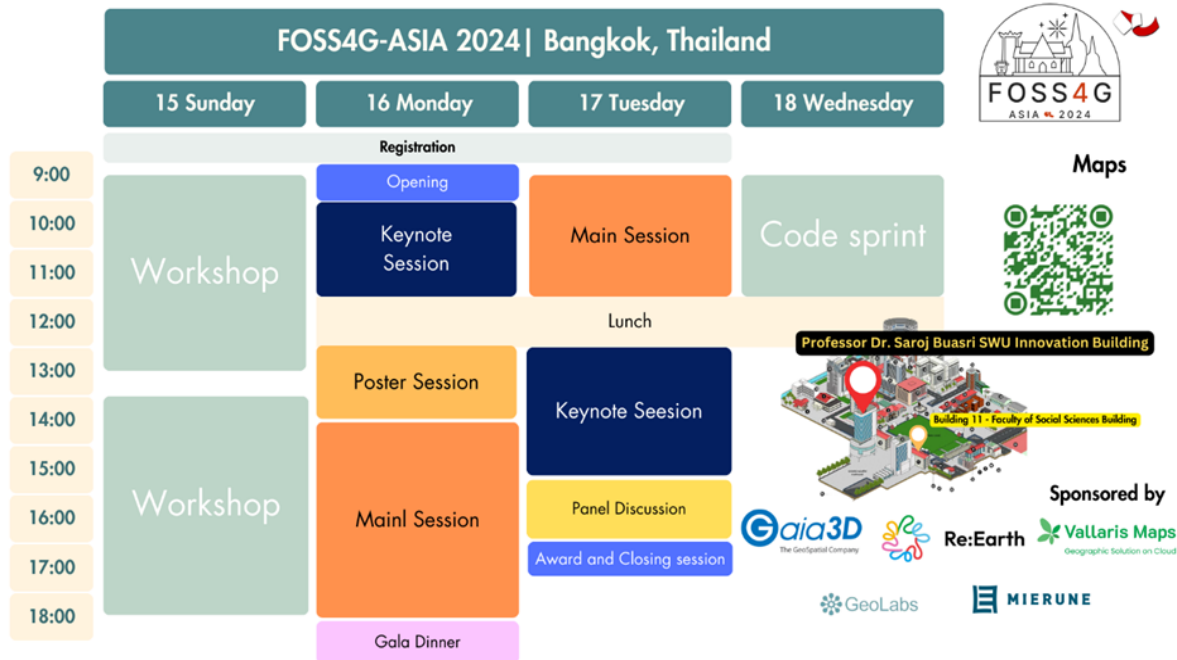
FOSS4G-ASIA 2024| Bangkok, Thailand

FOSS4G ASIA 2024

| | 15 Sunday | 16 Monday | 17 Tuesday | 18 Wednesday |
|---|---|---|---|---|
| | Registration | Registration | Registration | |
| 9:00 | Workshop | Opening | Main Session | Code sprint |
| 10:00 | Workshop | Keynote Session | Main Session | Code sprint |
| 11:00 | Workshop | Keynote Session | Main Session | Code sprint |
| 12:00 | Workshop | Lunch | Lunch | Lunch |
| 13:00 | Workshop | Poster Session | Keynote Seesion | |
| 14:00 | Workshop | Mainl Session | Keynote Seesion | |
| 15:00 | Workshop | Mainl Session | Keynote Seesion | |
| 16:00 | Workshop | Mainl Session | Panel Discussion | |
| 17:00 | Workshop | Mainl Session | Award and Closing session | |
| 18:00 | Workshop | Gala Dinner | | |

Maps

Professor Dr. Saroj Buasri SWU Innovation Building

Building 11 - Faculty of Social Sciences Building

Sponsored by

Gaia3D The GeoSpatial Company

Re:Earth

Vallaris Maps Geographic Solution on Cloud

GeoLabs

MIERUNE